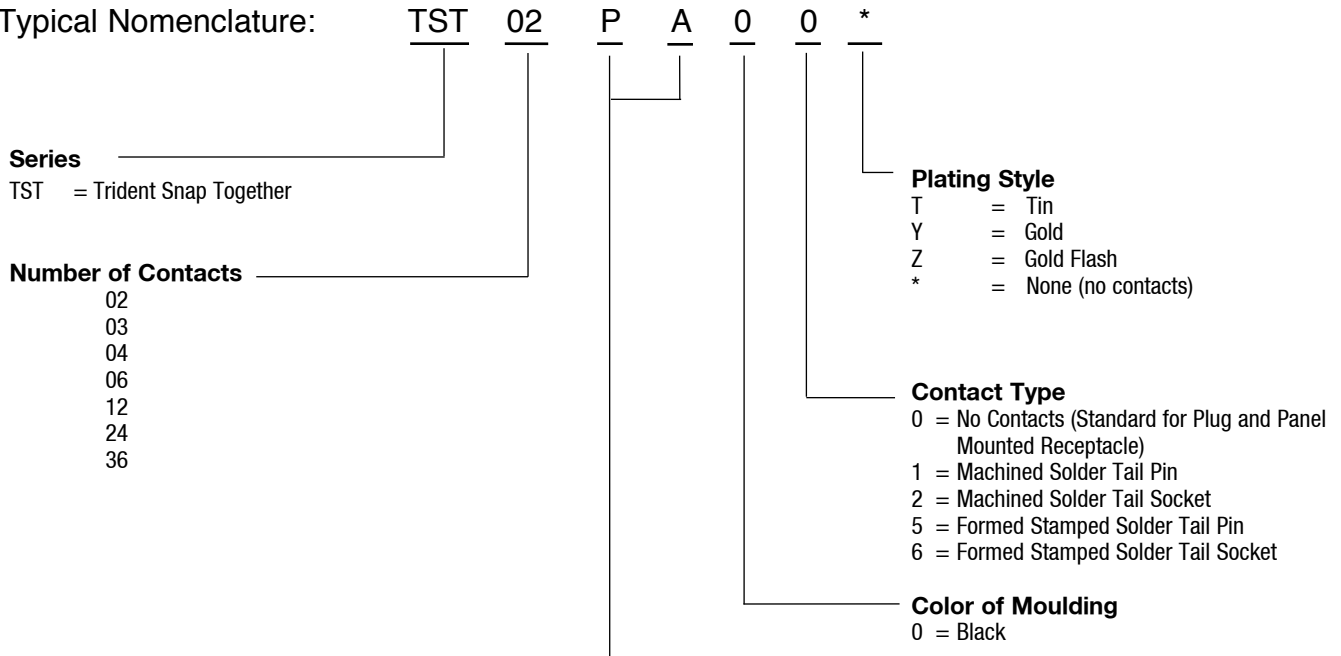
Typical Nomenclature: TST 02 P A 0 0 *

Series
TST = Trident Snap Together

Number of Contacts
02
03
04
06
12
24
36

Plating Style
T = Tin
Y = Gold
Z = Gold Flash
* = None (no contacts)

Contact Type
0 = No Contacts (Standard for Plug and Panel Mounted Receptacle)
1 = Machined Solder Tail Pin
2 = Machined Solder Tail Socket
5 = Formed Stamped Solder Tail Pin
6 = Formed Stamped Solder Tail Socket

Color of Moulding
0 = Black